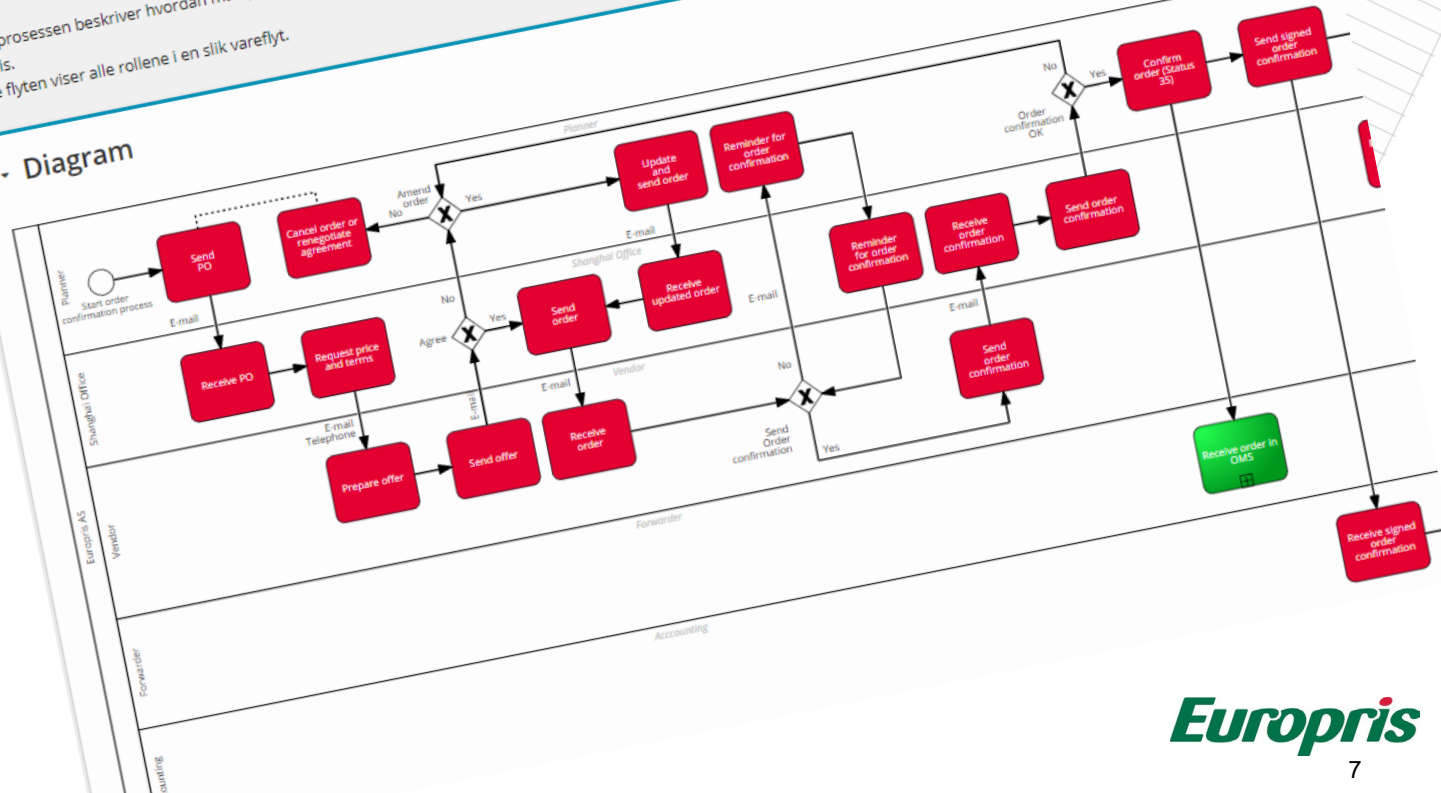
prosessen beskriver hvordan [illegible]
is.
flyten viser alle rollene i en slik vareflyt.

Diagram

Planner
Shanghai Office
Vendor
Forwarder
Accounting

Europris AS
Planner
Shanghai Office
Vendor
Forwarder
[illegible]ounting

Start order confirmation process
Send PO
E-mail
Receive PO
Request price and terms
E-mail Telephone
Prepare offer
Send offer
E-mail
Agree
No
Yes
Send order
E-mail
Receive order
Cancel order or renegotiate agreement
Amend order
No
Yes
Update and send order
E-mail
Receive updated order
Reminder for order confirmation
E-mail
No
Send Order confirmation
Yes
Reminder for order confirmation
Receive order confirmation
E-mail
Send order confirmation
Send order confirmation
Order confirmation OK
No
Yes
Confirm order (Status 35)
Send signed order confirmation
Receive order in OMS
Receive signed order confirmation

Europris
7